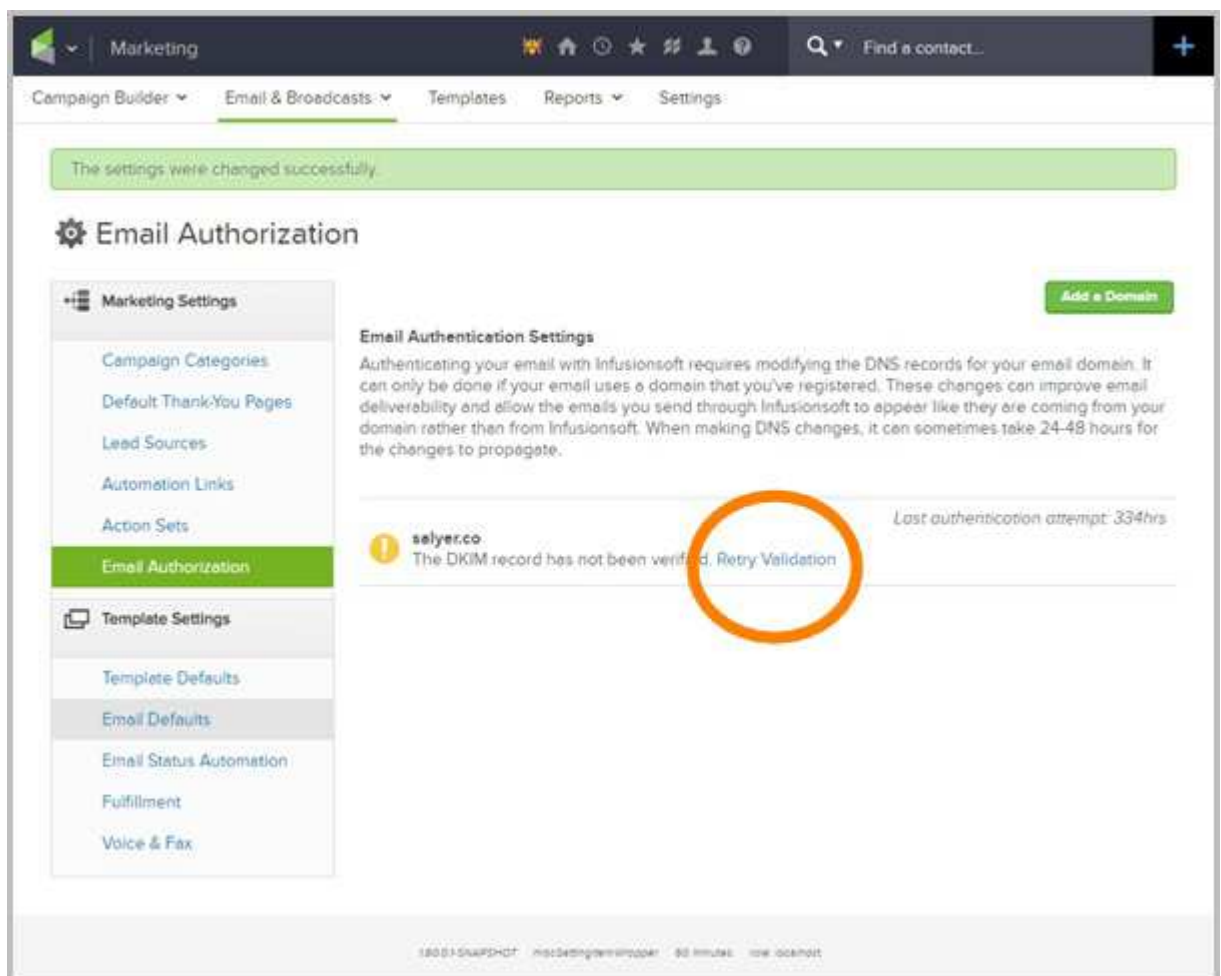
Marketing

Find a contact...

Campaign Builder Email & Broadcasts Templates Reports Settings

The settings were changed successfully.

Email Authorization

Marketing Settings

Campaign Categories

Default Thank-You Pages

Lead Sources

Automation Links

Action Sets

Email Authorization

Template Settings

Template Defaults

Email Defaults

Email Status Automation

Fulfillment

Voice & Fax

Add a Domain

Email Authentication Settings

Authenticating your email with Infusionsoft requires modifying the DNS records for your email domain. It can only be done if your email uses a domain that you've registered. These changes can improve email deliverability and allow the emails you send through Infusionsoft to appear like they are coming from your domain rather than from Infusionsoft. When making DNS changes, it can sometimes take 24-48 hours for the changes to propagate.

Last authentication attempt: 334hrs

salyer.co

The DKIM record has not been verif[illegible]. Retry Validation

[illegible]